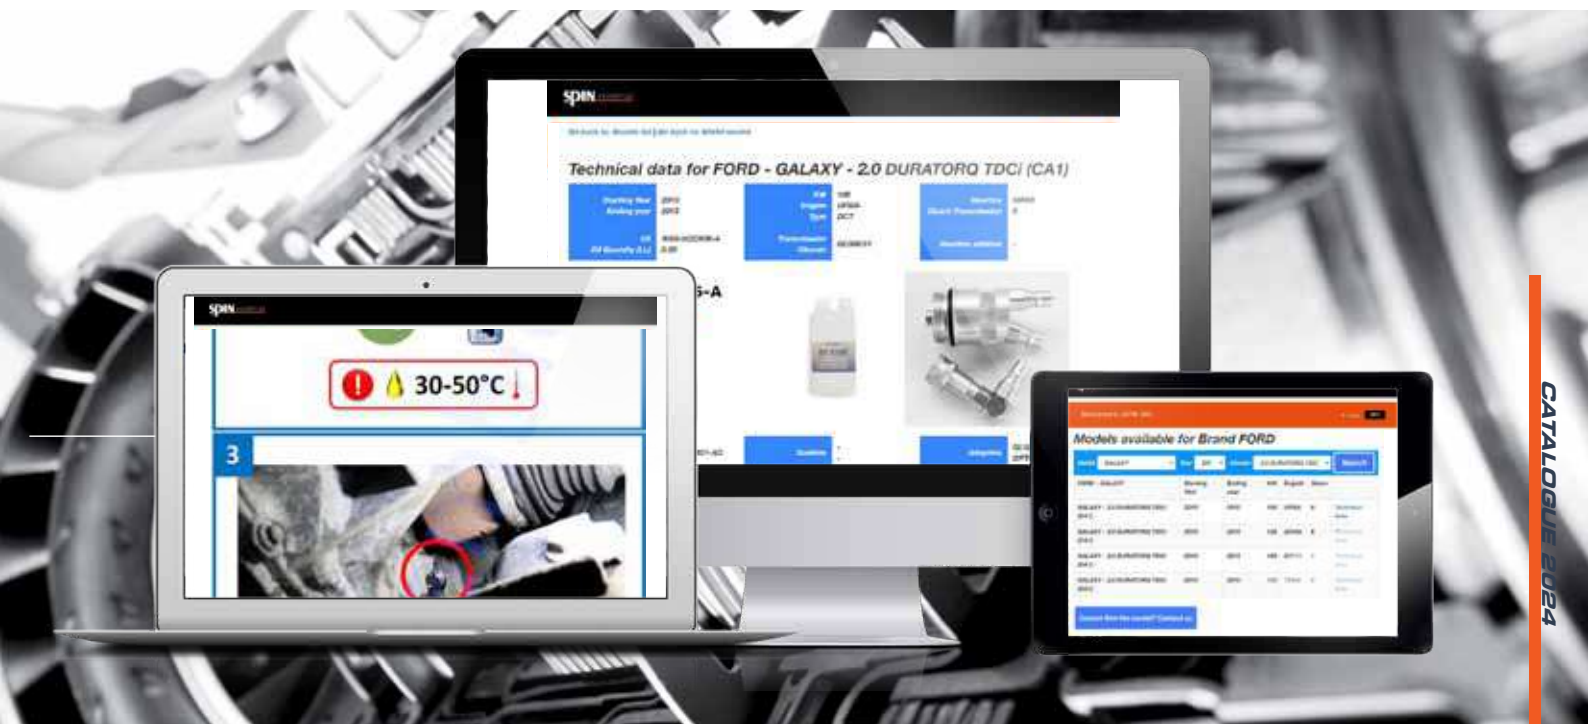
spin

Technical data for FORD - GALAXY - 2.0 DURATORQ TDCi (CA1)

| Starting Year | 2010 | KW | 100 | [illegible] | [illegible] |
|---|---|---|---|---|---|
| Ending year | 2012 | Engine | UFWA | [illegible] | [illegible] |
| | | Type | DCT | | |
| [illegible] | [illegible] | Transmission | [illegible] | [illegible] | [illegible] |

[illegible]5-A

spin

30-50°C

3

Models available for Brand FORD

Search